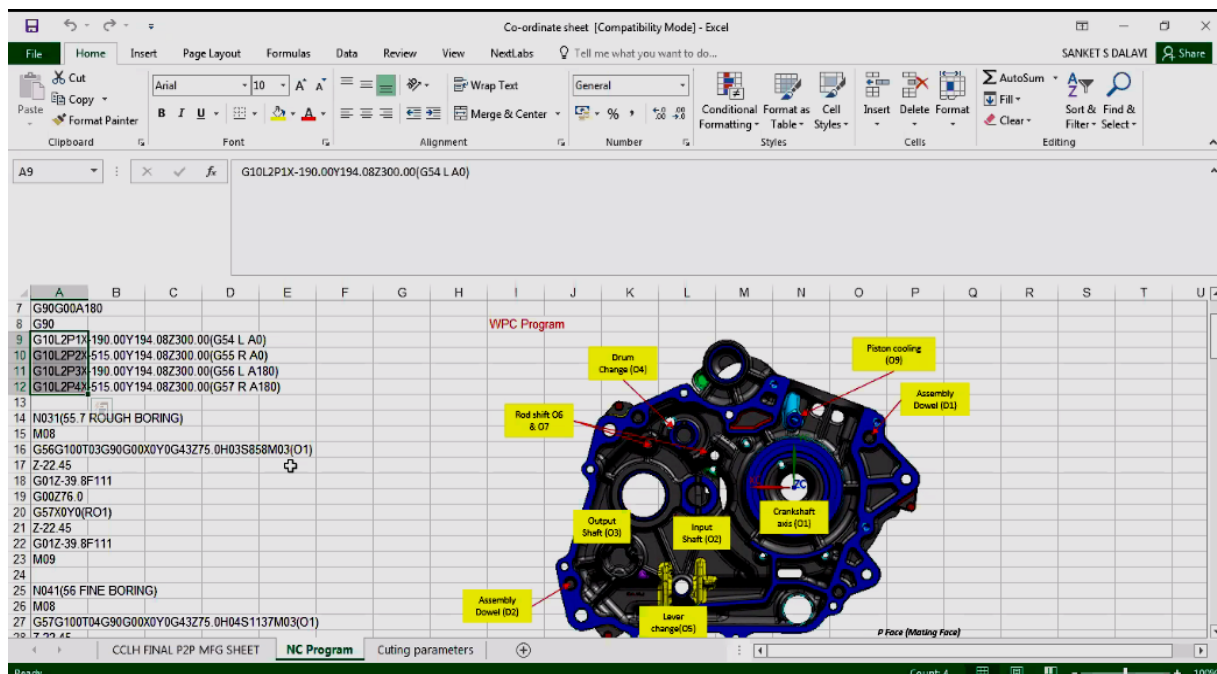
Co-ordinate sheet [Compatibility Mode] - Excel

File Home Insert Page Layout Formulas Data Review View NextLabs Tell me what you want to do... SANKET S DALAVI Share

Cut
Copy
Paste
Format Painter
Clipboard

Arial 10 A A
B I U
Font

Wrap Text
Merge & Center
Alignment

General
% ,
Number

Conditional Formatting
Format as Table
Cell Styles
Styles

Insert Delete Format
Cells

AutoSum
Fill
Clear
Sort & Filter
Find & Select
Editing

A9

G10L2P1X-190.00Y194.08Z300.00(G54 L A0)

| | A | B | C | D | E | F | G | H | I | J | K | L | M | N | O | P | Q | R | S | T | U |
|---|---|---|---|---|---|---|---|---|---|---|---|---|---|---|---|---|---|---|---|---|---|
| 7 | G90G00A180 | | | | | | | | | | | | | | | | | | | | |
| 8 | G90 | | | | | | | | | | | | | | | | | | | | |
| 9 | G10L2P1X-190.00Y194.08Z300.00(G54 L A0) | | | | | | | | | | | | | | | | | | | | |
| 10 | G10L2P2X-515.00Y194.08Z300.00(G55 R A0) | | | | | | | | | | | | | | | | | | | | |
| 11 | G10L2P3X-190.00Y194.08Z300.00(G56 L A180) | | | | | | | | | | | | | | | | | | | | |
| 12 | G10L2P4X-515.00Y194.08Z300.00(G57 R A180) | | | | | | | | | | | | | | | | | | | | |
| 13 | | | | | | | | | | | | | | | | | | | | | |
| 14 | N031(55.7 ROUGH BORING) | | | | | | | | | | | | | | | | | | | | |
| 15 | M08 | | | | | | | | | | | | | | | | | | | | |
| 16 | G56G100T03G90G00X0Y0G43Z75.0H03S858M03(O1) | | | | | | | | | | | | | | | | | | | | |
| 17 | Z-22.45 | | | | | | | | | | | | | | | | | | | | |
| 18 | G01Z-39.8F111 | | | | | | | | | | | | | | | | | | | | |
| 19 | G00Z76.0 | | | | | | | | | | | | | | | | | | | | |
| 20 | G57X0Y0(RO1) | | | | | | | | | | | | | | | | | | | | |
| 21 | Z-22.45 | | | | | | | | | | | | | | | | | | | | |
| 22 | G01Z-39.8F111 | | | | | | | | | | | | | | | | | | | | |
| 23 | M09 | | | | | | | | | | | | | | | | | | | | |
| 24 | | | | | | | | | | | | | | | | | | | | | |
| 25 | N041(56 FINE BORING) | | | | | | | | | | | | | | | | | | | | |
| 26 | M08 | | | | | | | | | | | | | | | | | | | | |
| 27 | G57G100T04G90G00X0Y0G43Z75.0H04S1137M03(O1) | | | | | | | | | | | | | | | | | | | | |

WPC Program
Drum Change (O4)
Piston cooling (O9)
Assembly Dowel (D1)
Rod shift O6 & O7
ZC
Crankshaft axis (O1)
Output Shaft (O3)
Input Shaft (O2)
Assembly Dowel (D2)
Lever change(O5)
P Face (Mating Face)

CCLH FINAL P2P MFG SHEET | NC Program | Cuting parameters

Ready Count: 4 100%